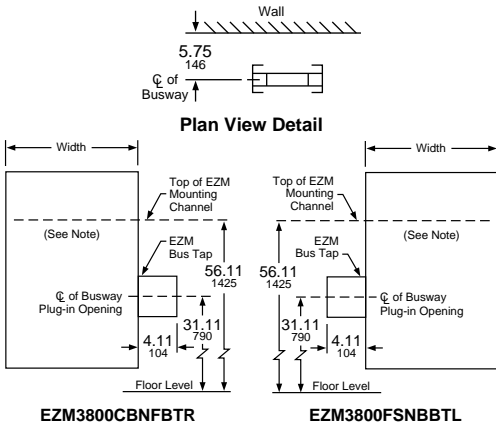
Wall

5.75
146

℄ of Busway

Plan View Detail

Width

Top of EZM Mounting Channel

(See Note)

EZM Bus Tap

56.11
1425

℄ of Busway Plug-in Opening

31.11
790

4.11
104

Floor Level

EZM3800CBNFBTR

Width

Top of EZM Mounting Channel

EZM Bus Tap

(See Note)

56.11
1425

℄ of Busway Plug-in Opening

31.11
790

4.11
104

Floor Level

EZM3800FSNBBTL